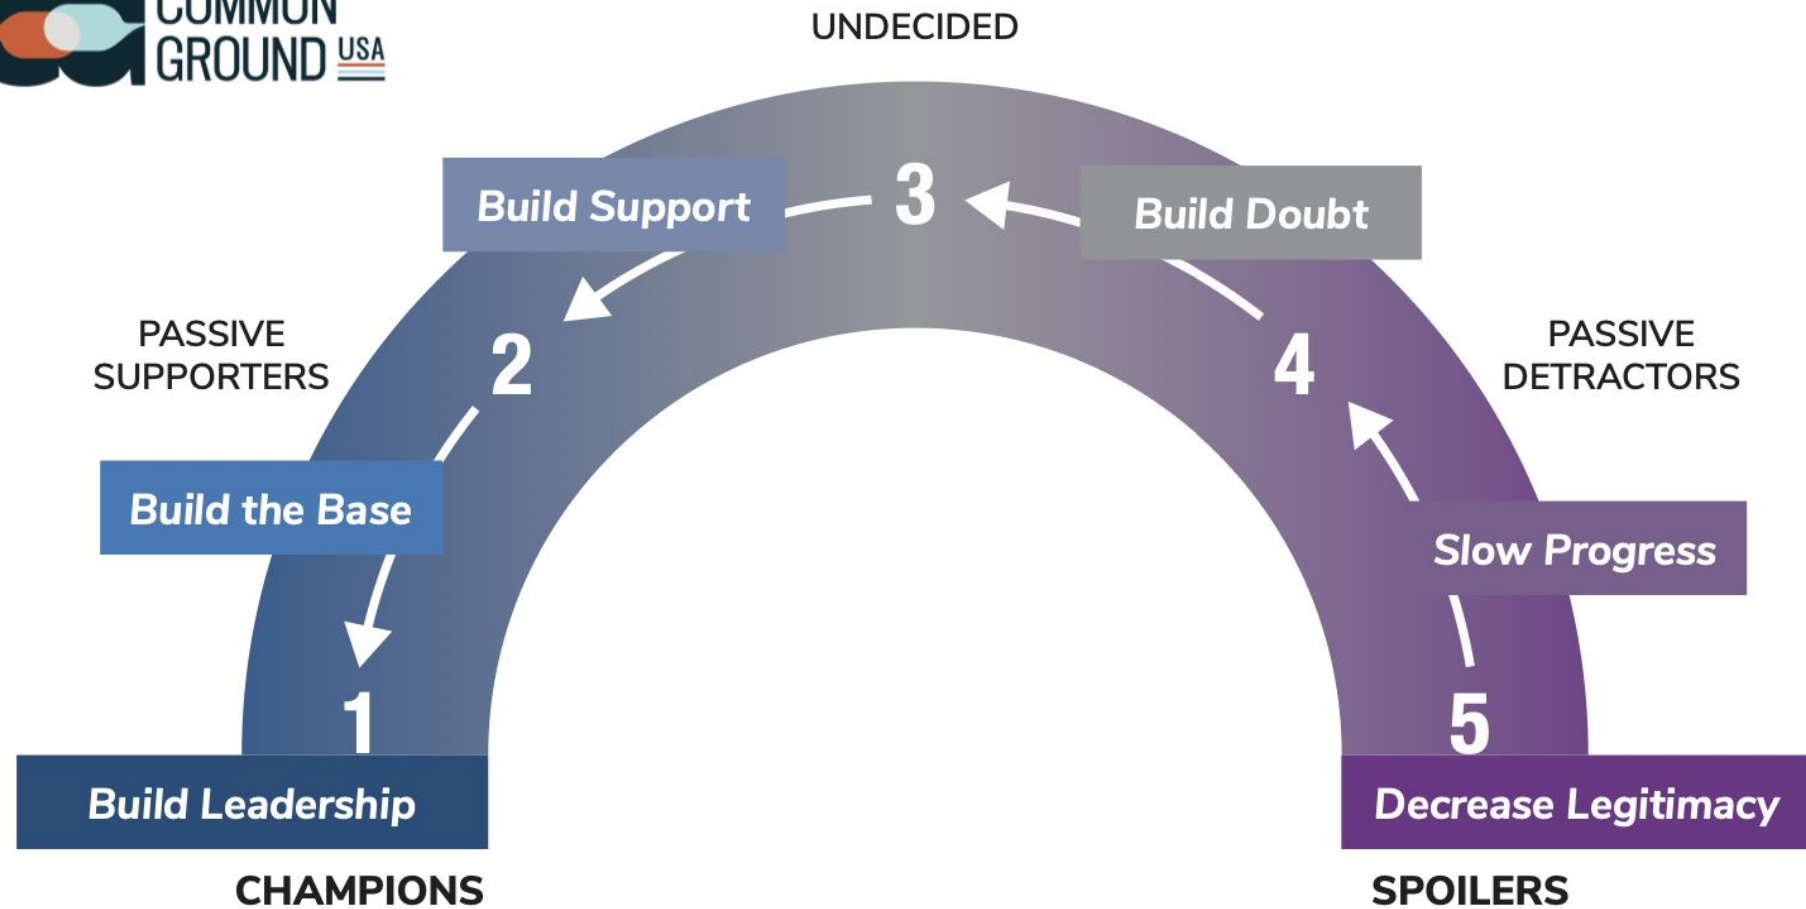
COMMON GROUND USA

UNDECIDED

Build Support

3

Build Doubt

PASSIVE SUPPORTERS

2

4

PASSIVE DETRACTORS

Build the Base

Slow Progress

1

5

Build Leadership

Decrease Legitimacy

CHAMPIONS

SPOILERS